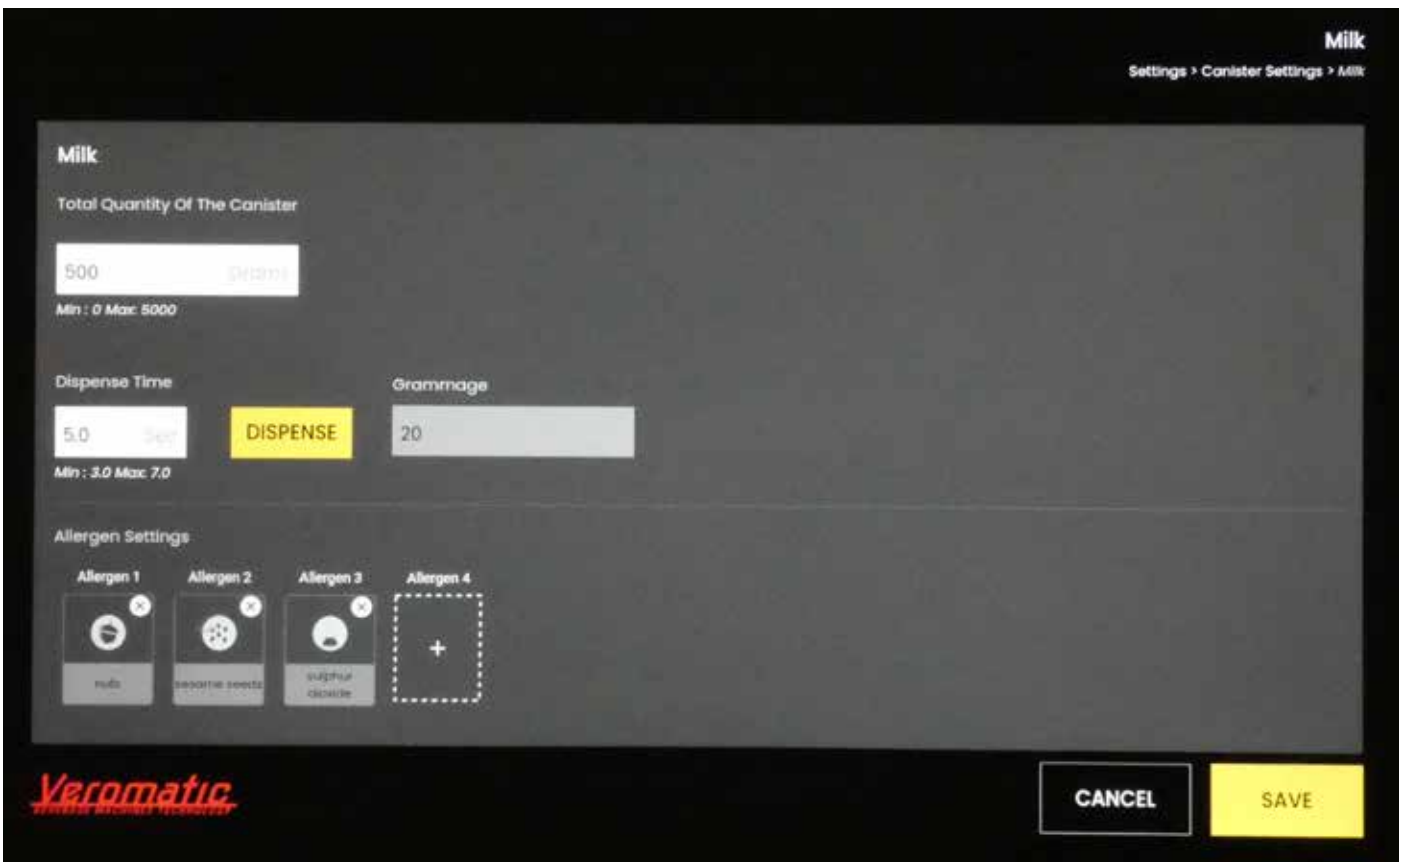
Milk
Settings > Canister Settings > Milk

Milk

Total Quantity Of The Canister

500 Grams

Min : 0 Max: 5000

Dispense Time

5.0 Sec

DISPENSE

Min : 3.0 Max: 7.0

Grammage

20

Allergen Settings

Allergen 1
nuts

Allergen 2
sesame seeds

Allergen 3
sulphur dioxide

Allergen 4
+

Veromatic
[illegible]

CANCEL

SAVE